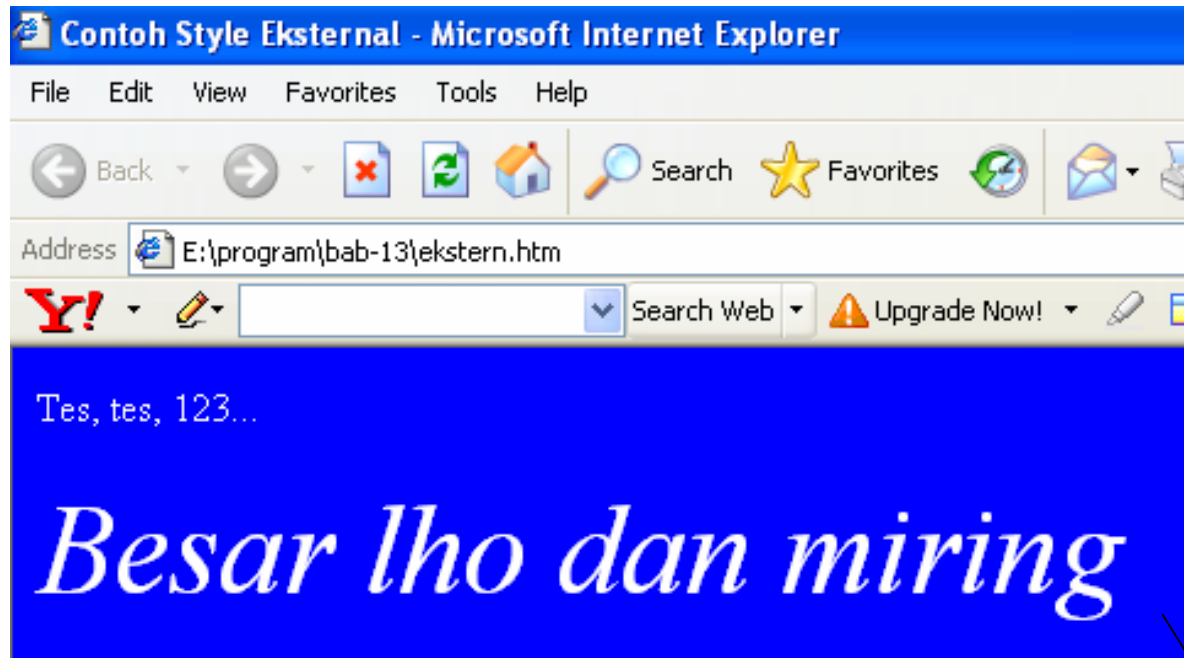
Contoh Style Eksternal - Microsoft Internet Explorer

File Edit View Favorites Tools Help

Back Search Favorites

Address E:\program\bab-13\ekstern.htm

Y! Search Web Upgrade Now!

Tes, tes, 123...

Besar lho dan miring